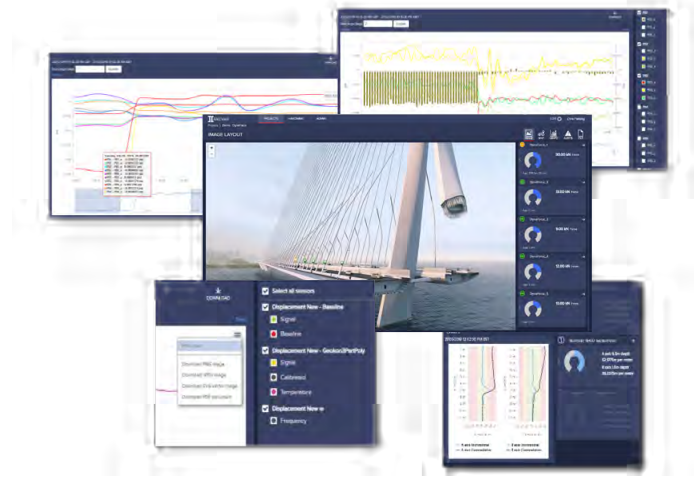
IMAGE LAYOUT

PROJECTS

DOWNLOAD

Download PNG image

Download JPEG image

Download SVG vector image

Download PDF document

Select all sensors

Displacement New - Baseline

Signal

Baseline

Displacement New - GeolconZPartPoly

Signal

Calibrated

Temperature

Displacement New - e

Frequency